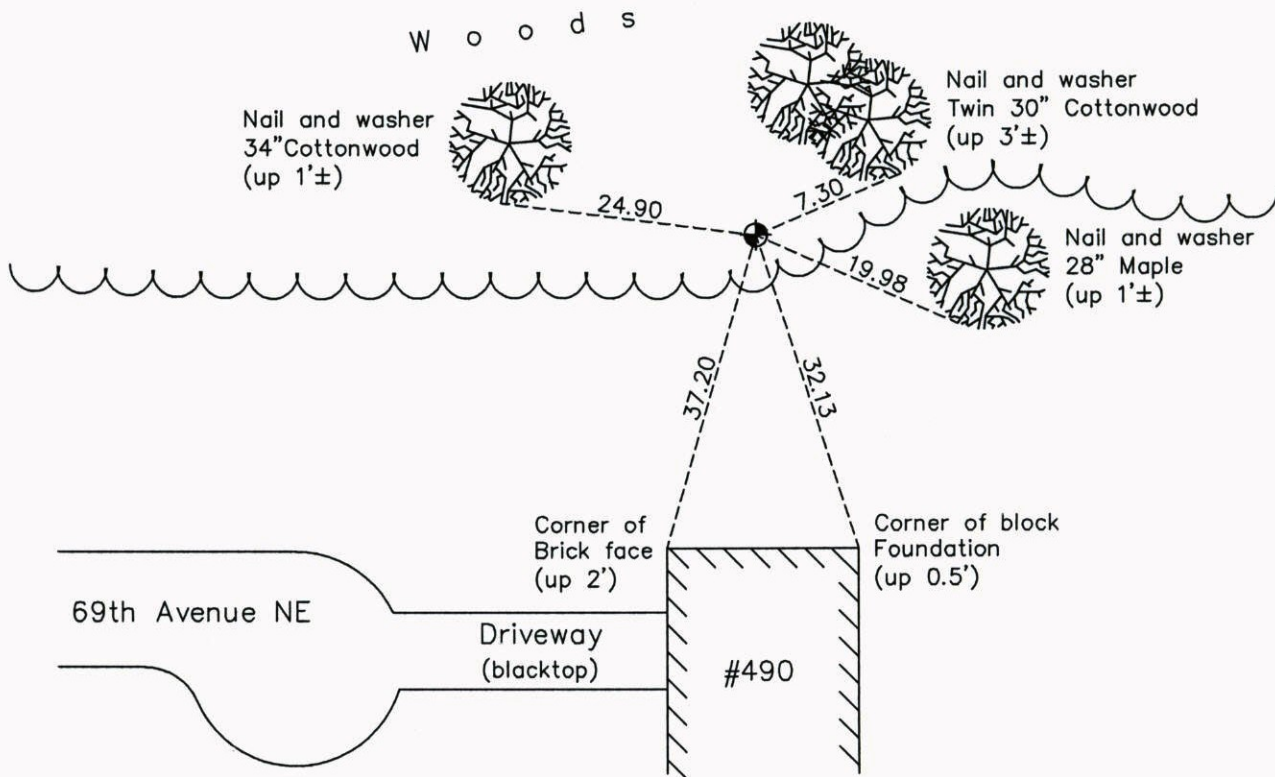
Woods

Nail and washer
34"Cottonwood
(up 1'±)

Nail and washer
Twin 30" Cottonwood
(up 3'±)

24.90

7.30

Nail and washer
28" Maple
(up 1'±)

19.98

37.20

32.13

Corner of
Brick face
(up 2')

Corner of block
Foundation
(up 0.5')

69th Avenue NE

Driveway
(blacktop)

#490